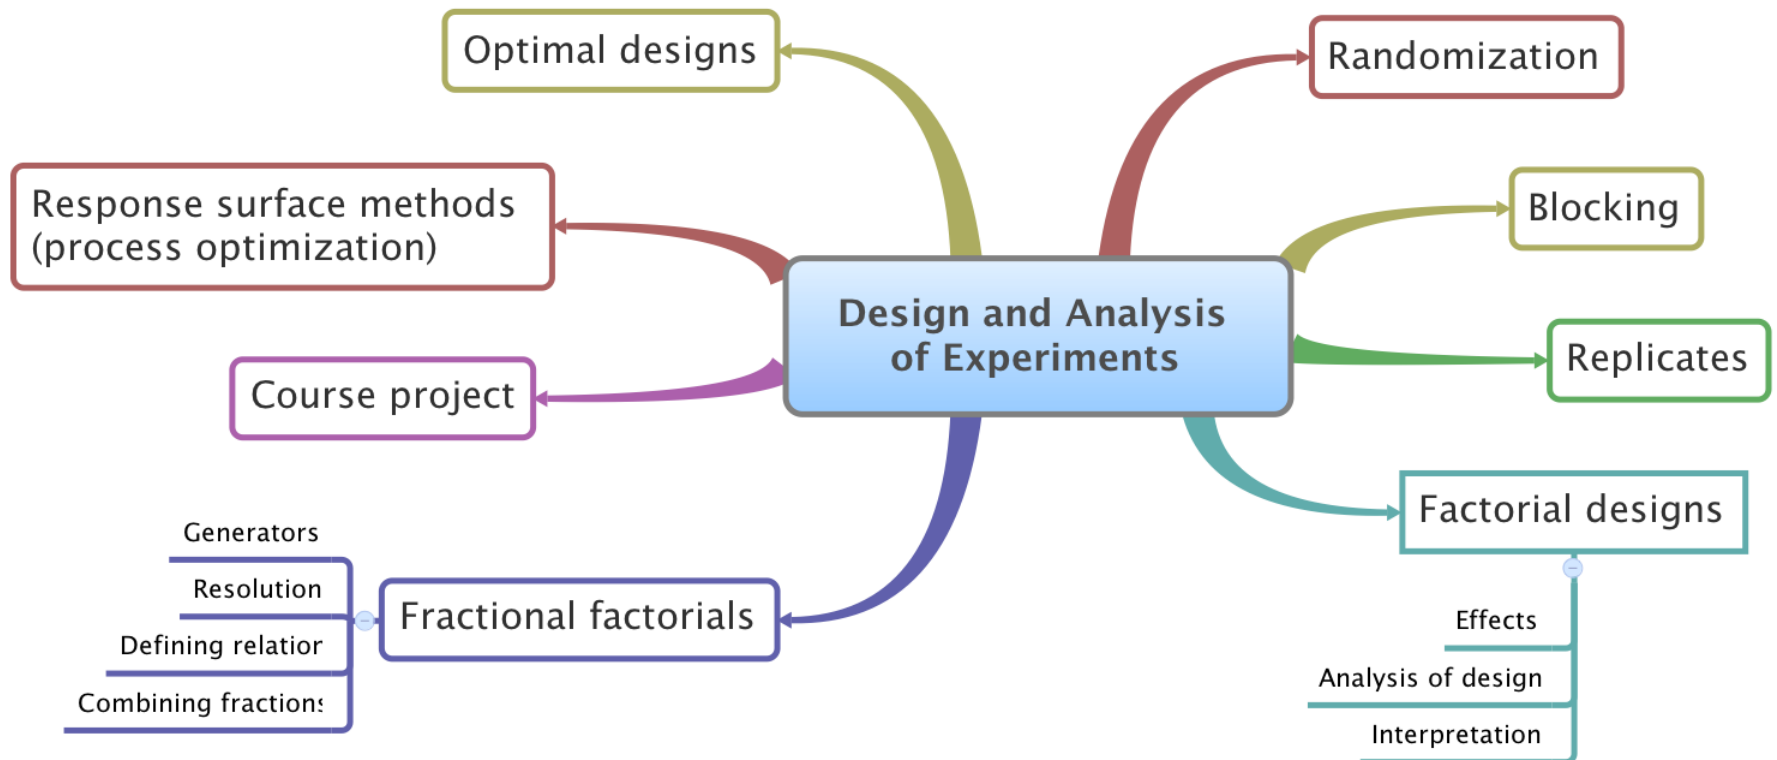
Optimal designs

Randomization

Response surface methods (process optimization)

Blocking

Design and Analysis of Experiments

Replicates

Course project

Factorial designs

Generators

Resolution

Defining relatior

Combining fraction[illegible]

Fractional factorials

Effects

Analysis of design

Interpretation